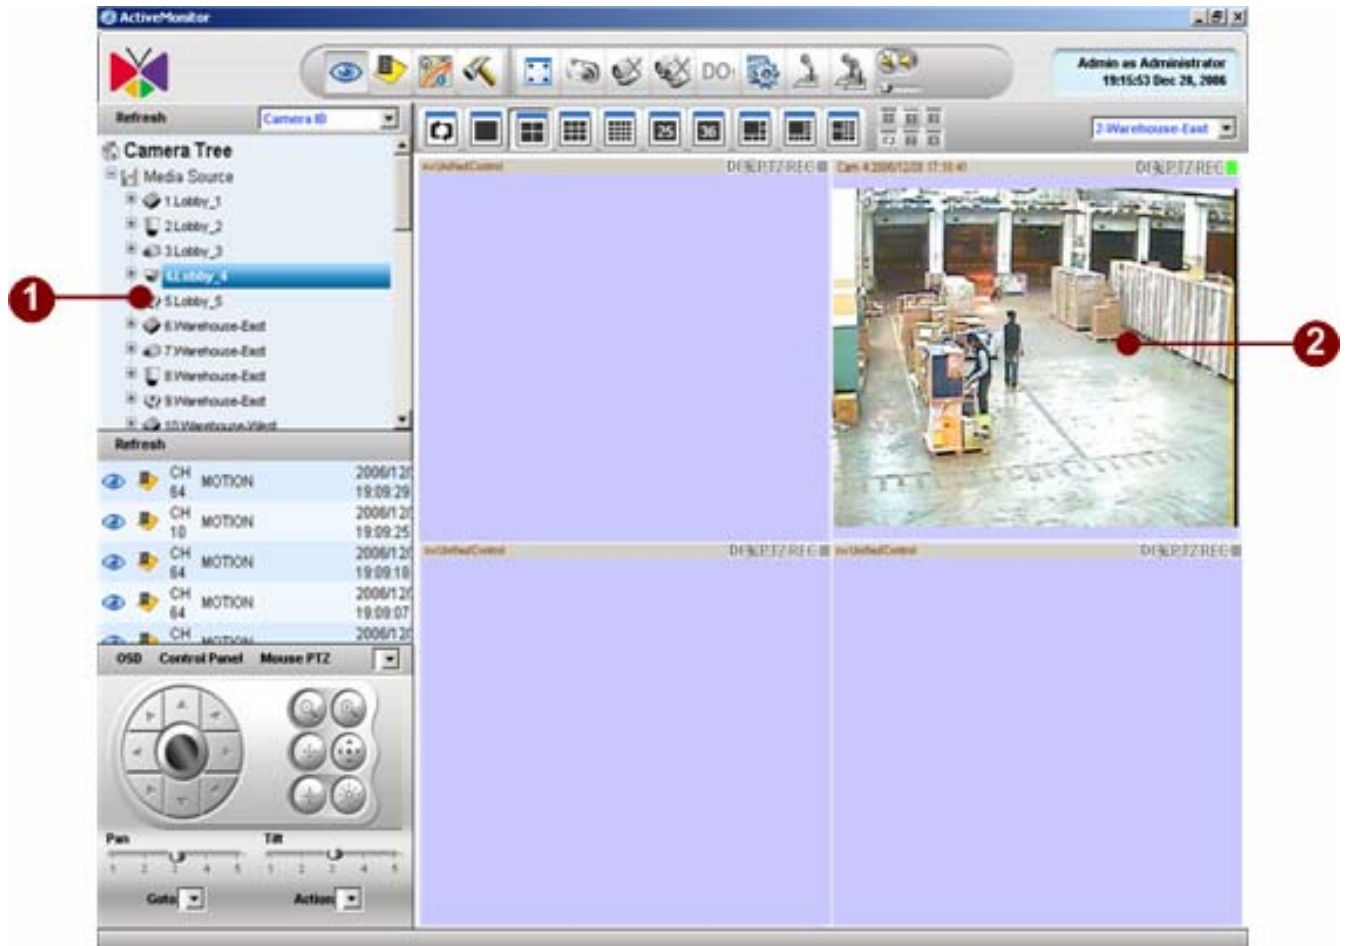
ActiveMonitor

DO

Admin as Administrator
19:15:53 Dec 28, 2006

Refresh
Camera ID

Camera Tree
Media Source
1 Lobby_1
2 Lobby_2
3 Lobby_3
4 Lobby_4
5 Lobby_5
6 Warehouse-East
7 Warehouse-East
8 Warehouse-East
9 Warehouse-East
10 Warehouse-West

25
36

2-Warehouse-East

InUnifiedControl
DI PTZ REC
Cam 4 2006/12/28 17:18:41
DI PTZ REC
InUnifiedControl
DI PTZ REC
InUnifiedControl
DI PTZ REC

Refresh

| | | CH 64 | MOTION | 2006/12/ 19:09:29 |
|---|---|---|---|---|
| | | CH 10 | MOTION | 2006/12/ 19:09:25 |
| | | CH 64 | MOTION | 2006/12/ 19:09:18 |
| | | CH 64 | MOTION | 2006/12/ 19:09:07 |
| | | CH | MOTION | 2006/12/ |

OSD Control Panel Mouse PTZ

Pan
1 2 3 4 5
Tilt
1 2 3 4 5

Goto
Action

1
2